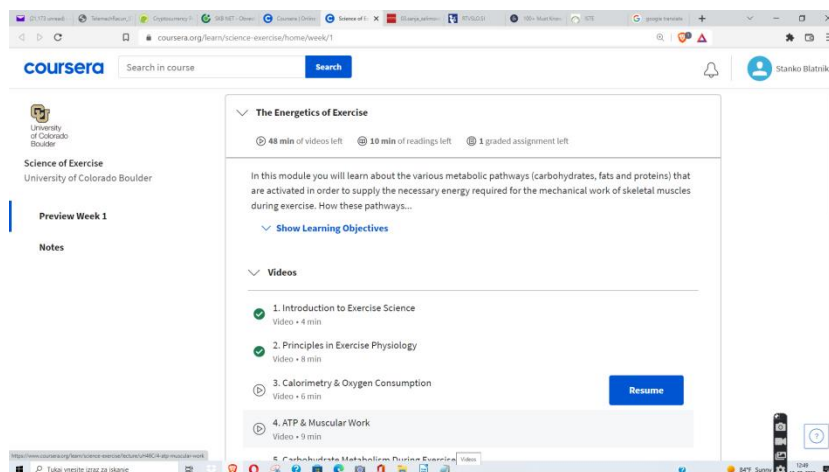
(21.173 unread) | TelemachRecun | Cryptocurrency | SKB NET - Obve | Coursera | Online | Science of E | (l) anja_selmon | RTVSLO.SI | 100+ Must-Know | STE | G google translate

coursera.org/learn/science-exercise/home/week/1

coursera

Search in course

Search

Stanko Blatnik

University of Colorado Boulder

Science of Exercise

University of Colorado Boulder

Preview Week 1

Notes

The Energetics of Exercise

48 min of videos left

10 min of readings left

1 graded assignment left

In this module you will learn about the various metabolic pathways (carbohydrates, fats and proteins) that are activated in order to supply the necessary energy required for the mechanical work of skeletal muscles during exercise. How these pathways...

Show Learning Objectives

Videos

1. Introduction to Exercise Science
Video • 4 min

2. Principles in Exercise Physiology
Video • 8 min

3. Calorimetry & Oxygen Consumption
Video • 6 min

Resume

4. ATP & Muscular Work
Video • 9 min

5. Carbohydrate Metabolism During Exercise

Videos

https://www.coursera.org/learn/science-exercise/lecture/vH48C/4-atp-muscular-work

Tukaj vnesite izraz za iskanje

84°F Sunny

12:49